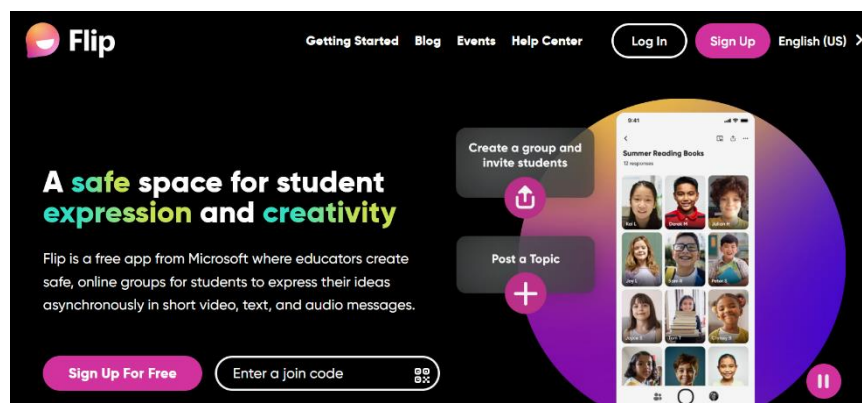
Flip

Getting Started Blog Events Help Center Log In Sign Up English (US)

A safe space for student expression and creativity

Flip is a free app from Microsoft where educators create safe, online groups for students to express their ideas asynchronously in short video, text, and audio messages.

Sign Up For Free Enter a join code

Create a group and invite students

Post a Topic

9:41

Summer Reading Books

12 responses